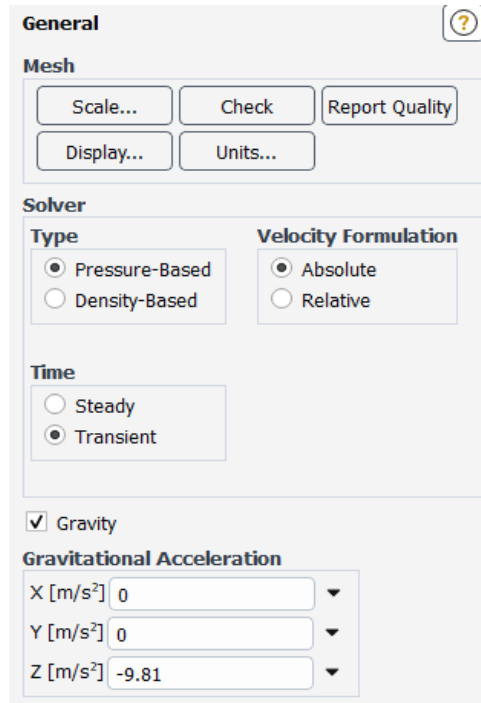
General

?

Mesh

Scale...
Check
Report Quality
Display...
Units...

Solver

Type
Pressure-Based
Density-Based

Velocity Formulation
Absolute
Relative

Time
Steady
Transient

Gravity

Gravitational Acceleration

X [m/s$^2$] 0
Y [m/s$^2$] 0
Z [m/s$^2$] -9.81